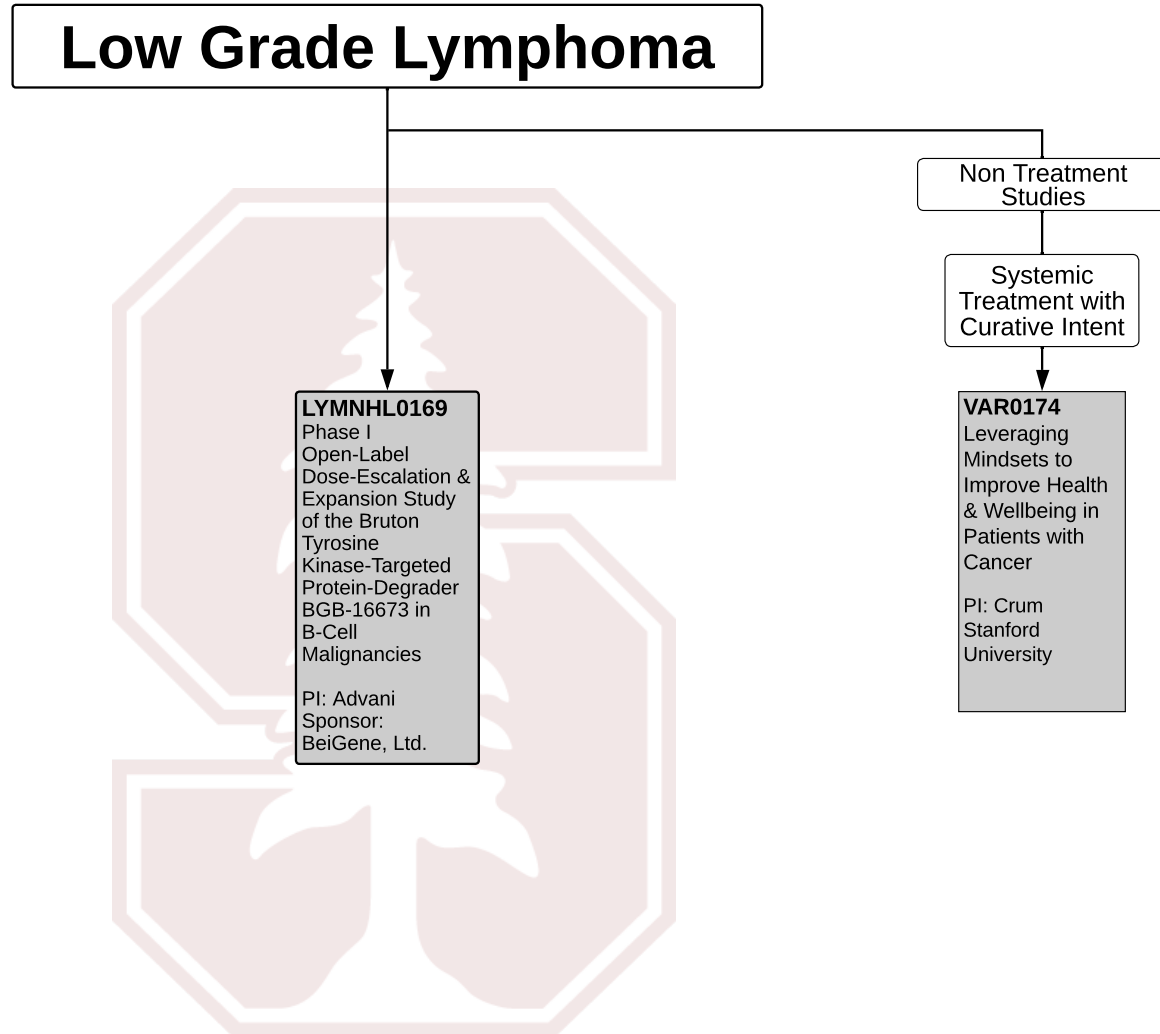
Low Grade Lymphoma

LYMNHL0169
Phase I Open-Label Dose-Escalation & Expansion Study of the Bruton Tyrosine Kinase-Targeted Protein-Degrader BGB-16673 in B-Cell Malignancies

PI: Advani
Sponsor: BeiGene, Ltd.

Non Treatment Studies

Systemic Treatment with Curative Intent

VAR0174
Leveraging Mindsets to Improve Health & Wellbeing in Patients with Cancer

PI: Crum
Stanford University